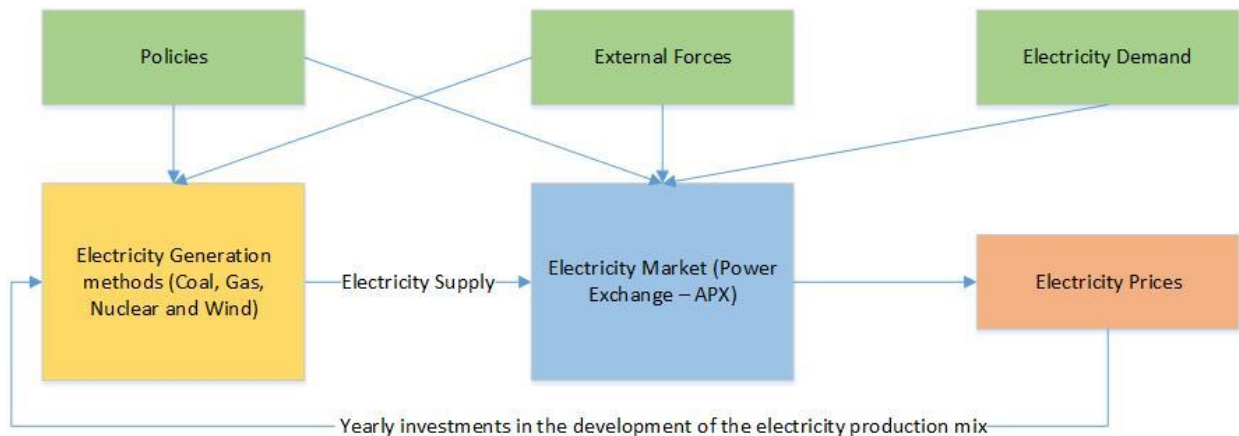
Policies

External Forces

Electricity Demand

Electricity Generation methods (Coal, Gas, Nuclear and Wind)

Electricity Supply

Electricity Market (Power Exchange – APX)

Electricity Prices

Yearly investments in the development of the electricity production mix